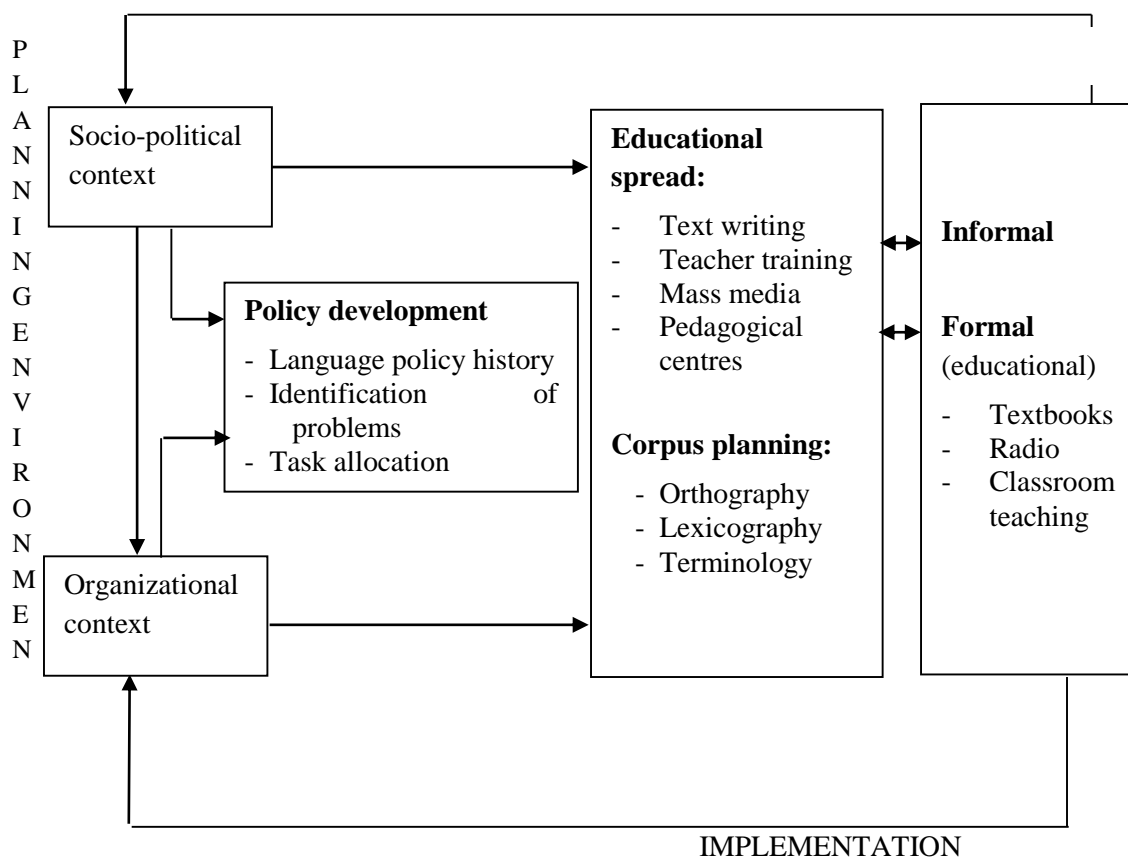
P
L
A
N
N
I
N
G
E
N
V
I
R
O
N
M
E
N

Socio-political context

Policy development
- Language policy history
- Identification of problems
- Task allocation

Organizational context

Educational spread:
- Text writing
- Teacher training
- Mass media
- Pedagogical centres

Corpus planning:
- Orthography
- Lexicography
- Terminology

Informal

Formal (educational)
- Textbooks
- Radio
- Classroom teaching

IMPLEMENTATION